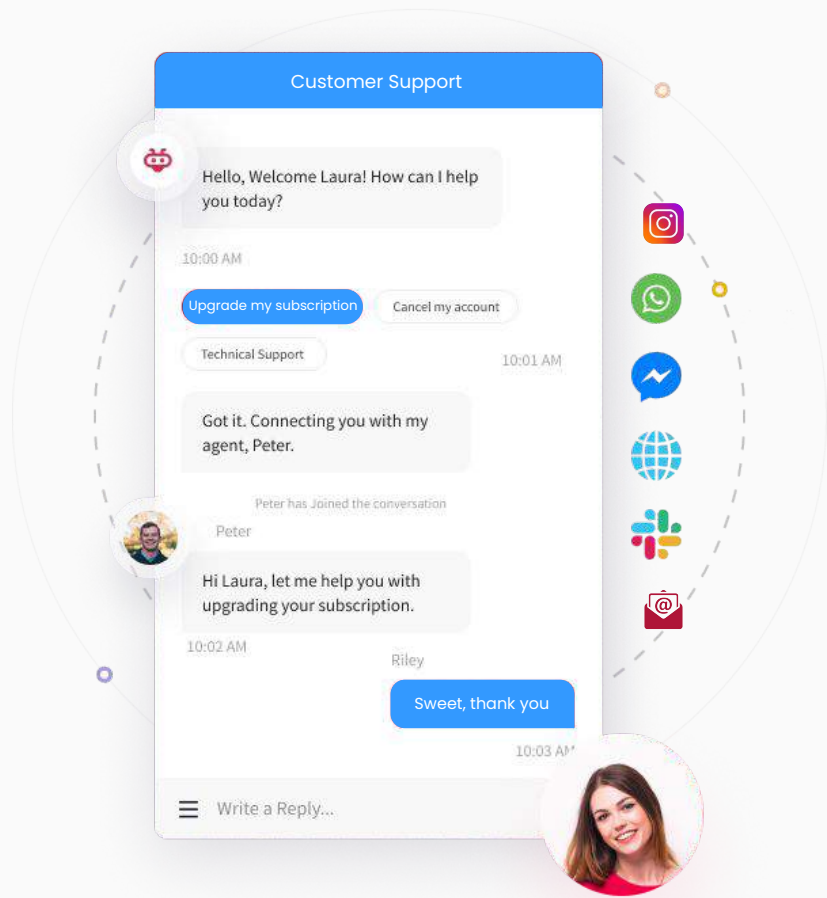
Customer Support

Hello, Welcome Laura! How can I help you today?

10:00 AM

Upgrade my subscription

Cancel my account

Technical Support

10:01 AM

Got it. Connecting you with my agent, Peter.

Peter has Joined the conversation

Peter

Hi Laura, let me help you with upgrading your subscription.

10:02 AM

Riley

Sweet, thank you

10:03 AM

Write a Reply...